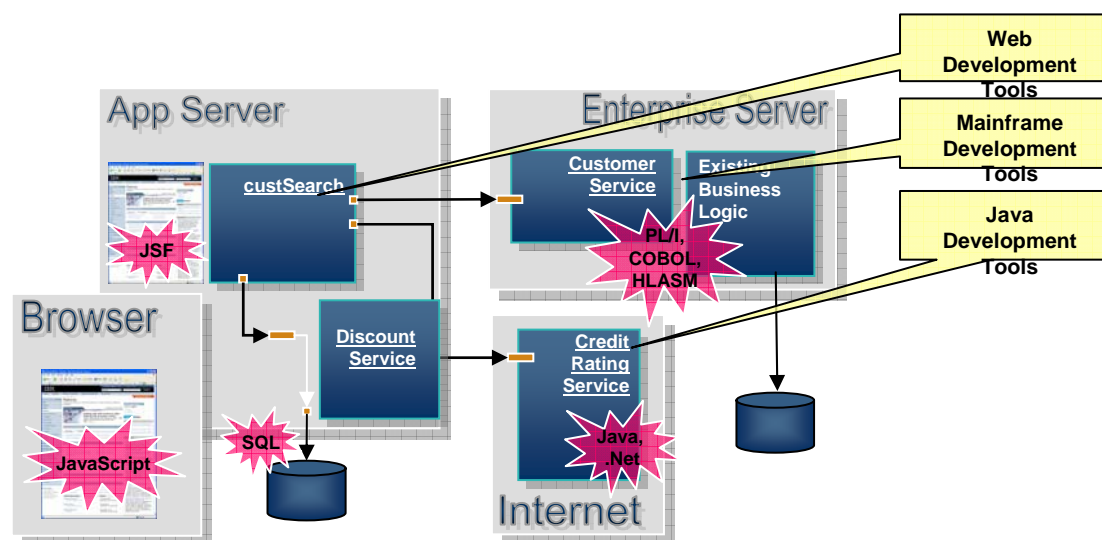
App Server

Enterprise Server

Web Development Tools

Mainframe Development Tools

Java Development Tools

custSearch

JSF

Customer Service

Existing Business Logic

PL/I, COBOL, HLASM

Browser

Discount Service

Credit Rating Service

JavaScript

SQL

Java, .Net

Internet